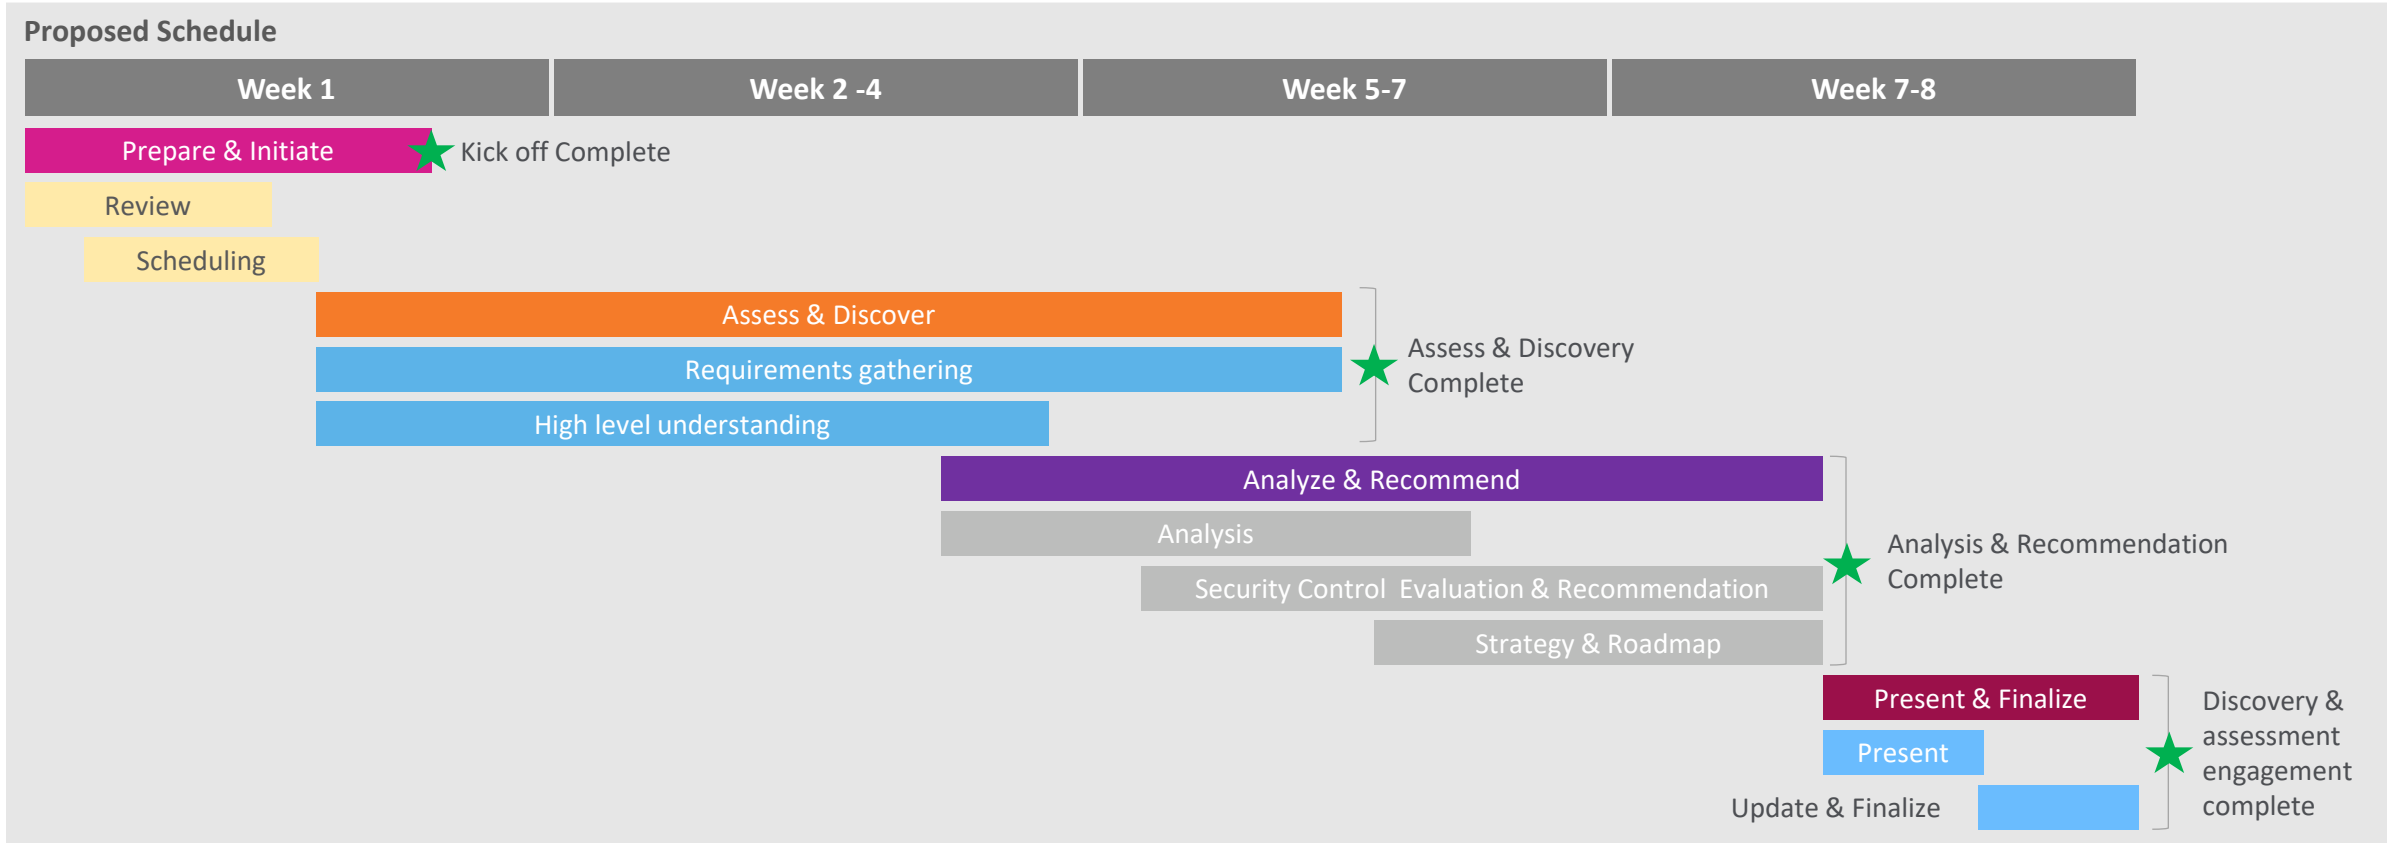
Proposed Schedule

| Week 1 | Week 2 -4 | Week 5-7 | Week 7-8 |
|---|---|---|---|

Prepare & Initiate
Kick off Complete
Review
Scheduling

Assess & Discover
Requirements gathering
High level understanding
Assess & Discovery Complete

Analyze & Recommend
Analysis
Security Control Evaluation & Recommendation
Strategy & Roadmap
Analysis & Recommendation Complete

Present & Finalize
Present
Update & Finalize
Discovery & assessment engagement complete